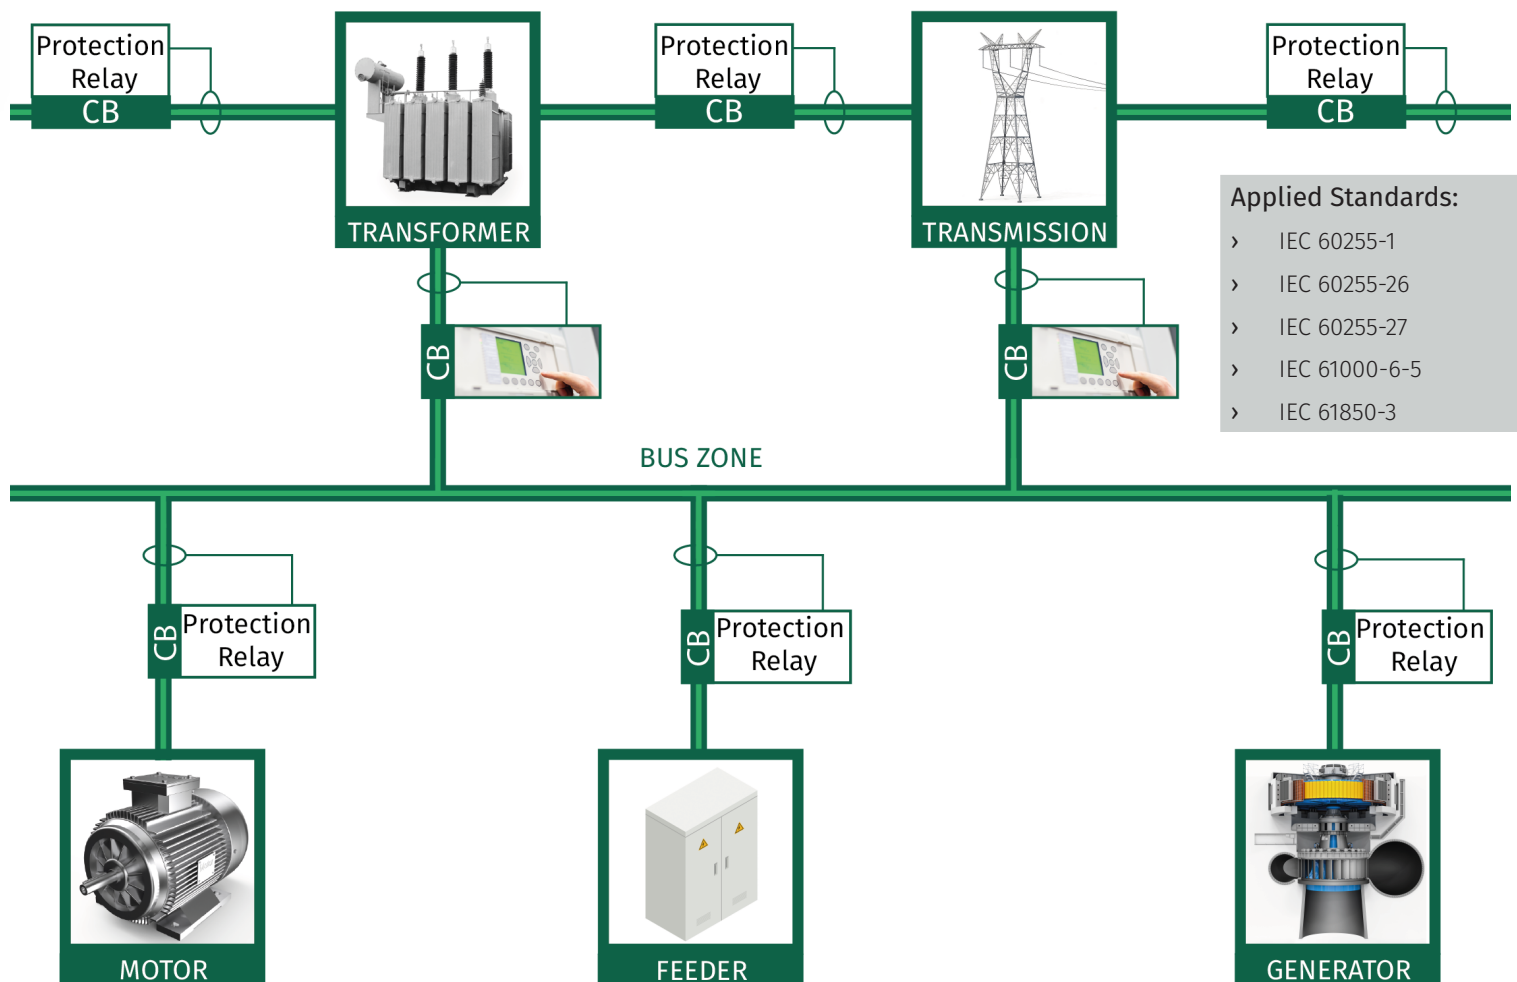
Protection Relay
CB

TRANSFORMER

Protection Relay
CB

TRANSMISSION

Protection Relay
CB

Applied Standards:
› IEC 60255-1
› IEC 60255-26
› IEC 60255-27
› IEC 61000-6-5
› IEC 61850-3

CB

CB

BUS ZONE

CB Protection Relay

CB Protection Relay

CB Protection Relay

MOTOR

FEEDER

GENERATOR